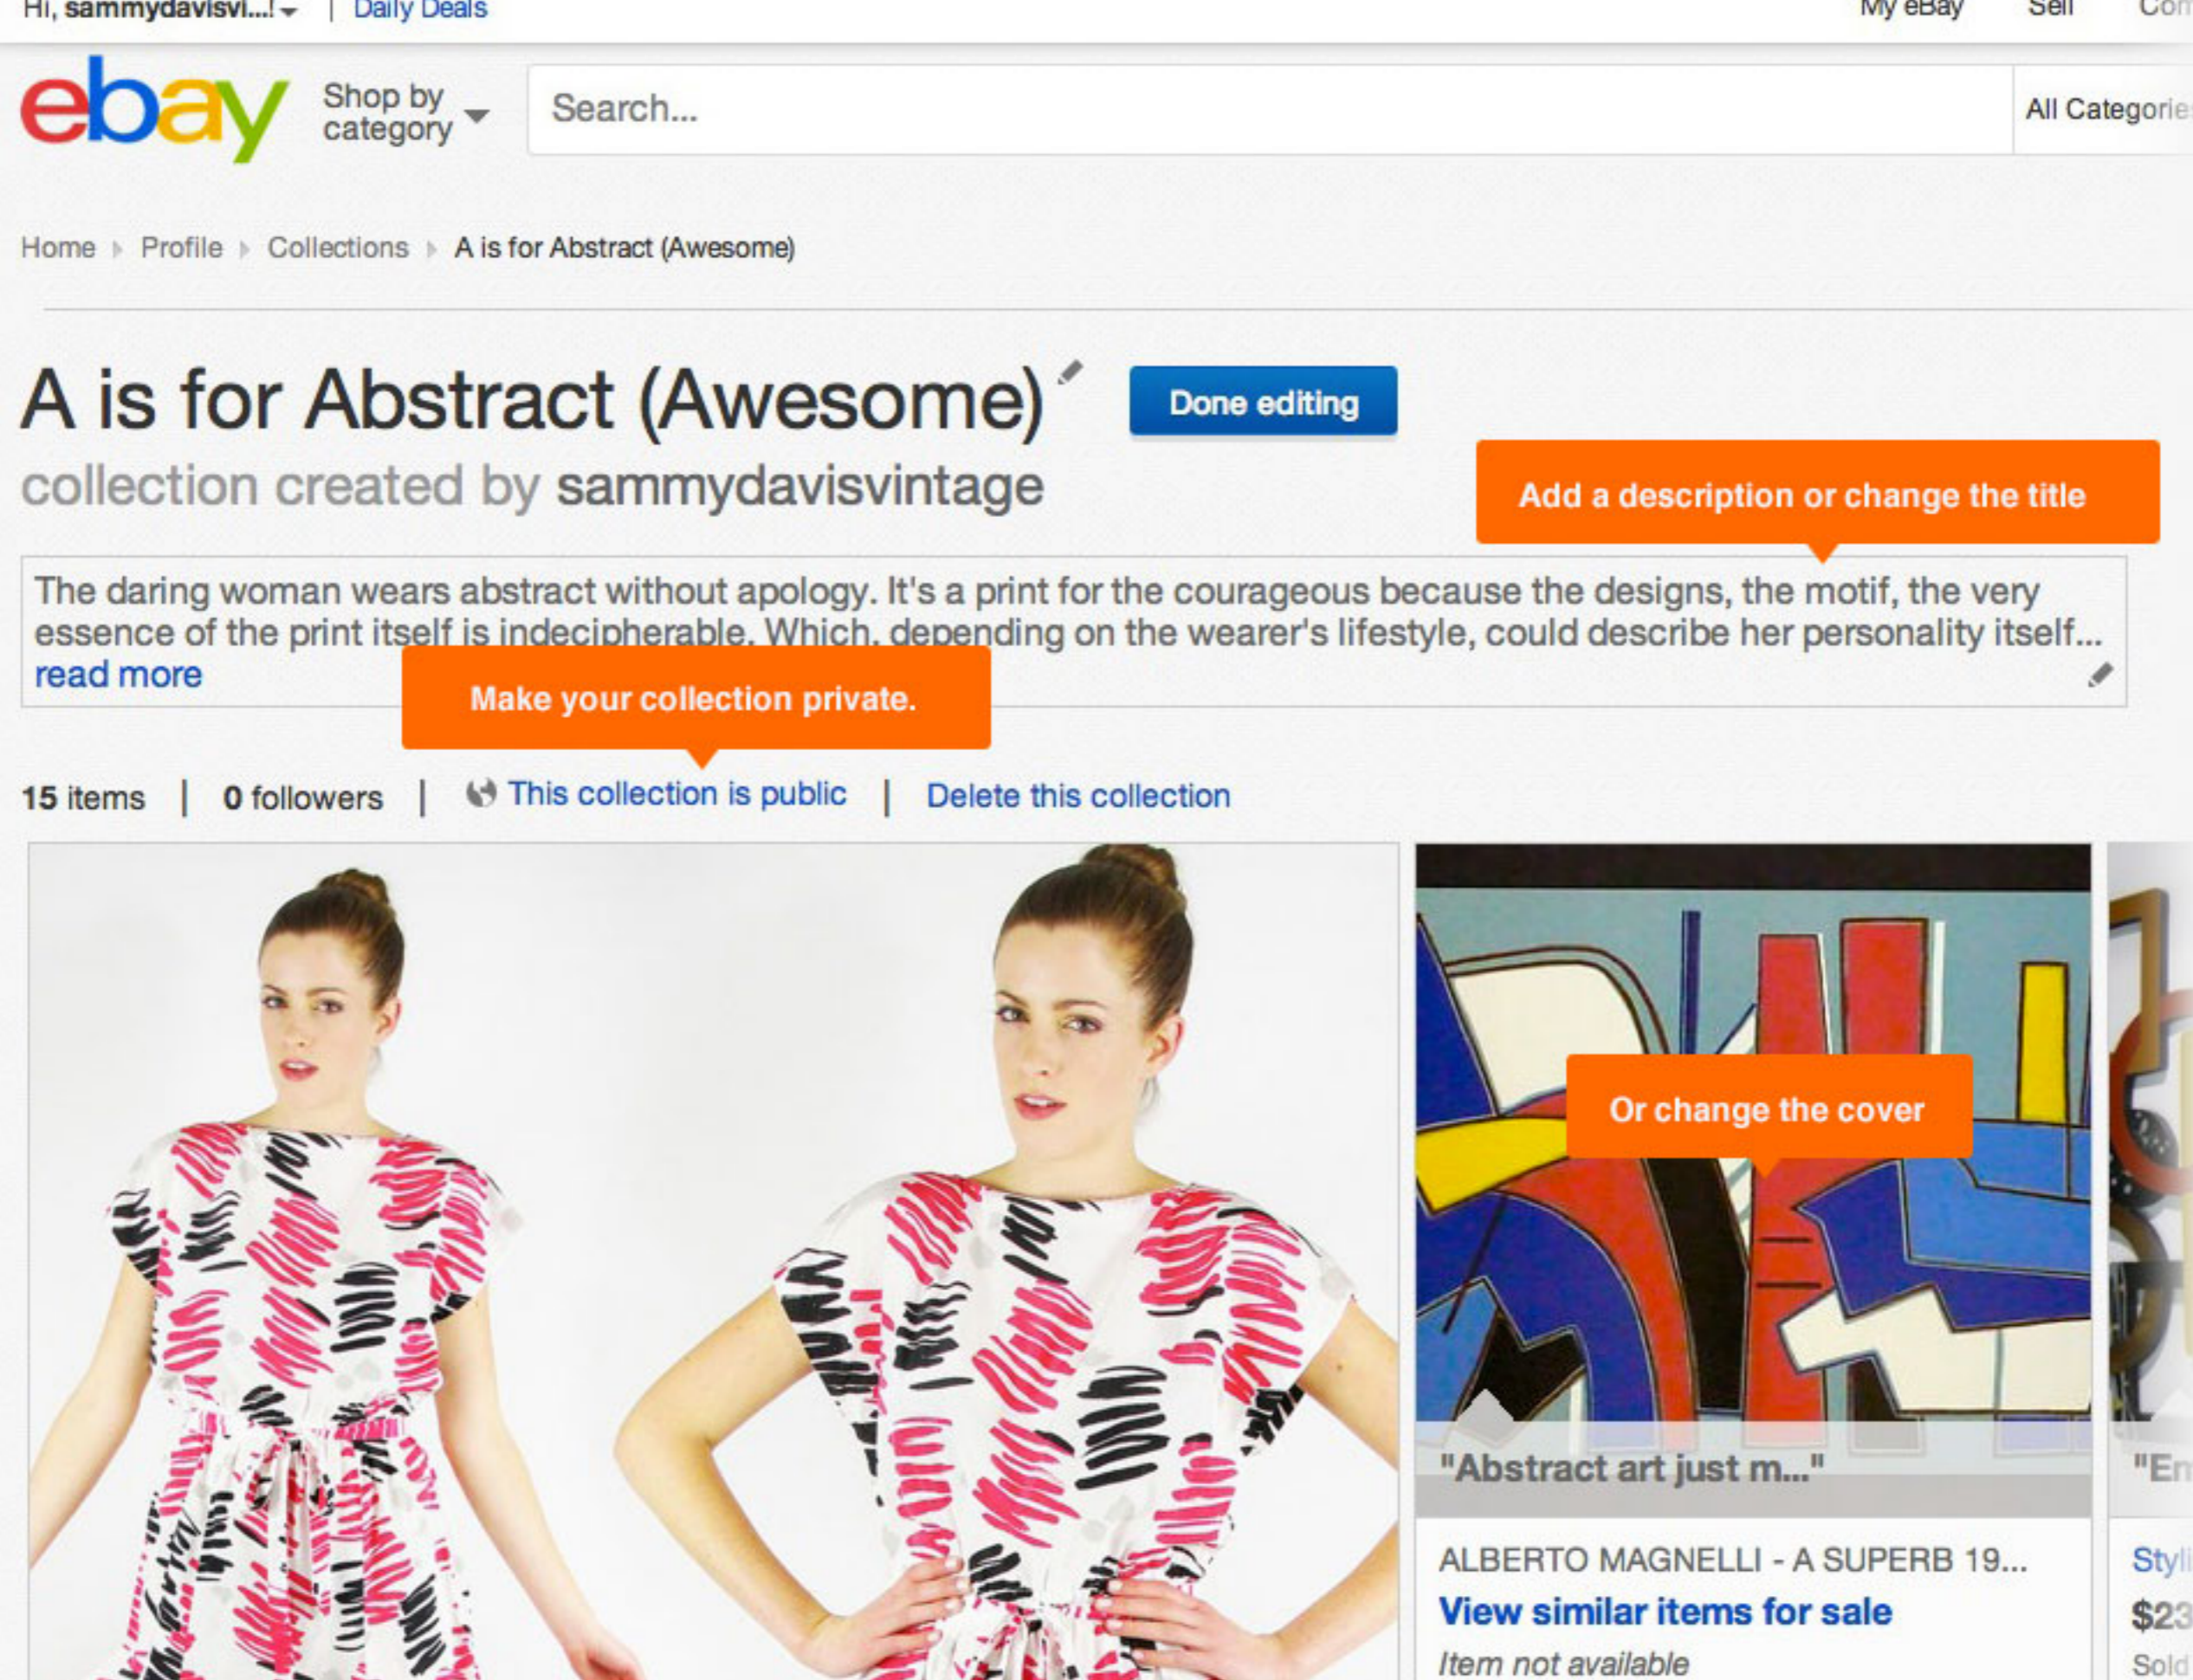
Hi, sammydavisvi...! | Daily Deals

My eBay Sell Com

ebay Shop by category

Search...

All Categorie

Home Profile Collections A is for Abstract (Awesome)

A is for Abstract (Awesome)

Done editing

collection created by sammydavisvintage

Add a description or change the title

The daring woman wears abstract without apology. It's a print for the courageous because the designs, the motif, the very essence of the print itself is indecipherable. Which, depending on the wearer's lifestyle, could describe her personality itself... read more

Make your collection private.

15 items | 0 followers | This collection is public | Delete this collection

Or change the cover

"Abstract art just m..."

"En

ALBERTO MAGNELLI - A SUPERB 19...

View similar items for sale

Item not available

Styl

$23

Sold